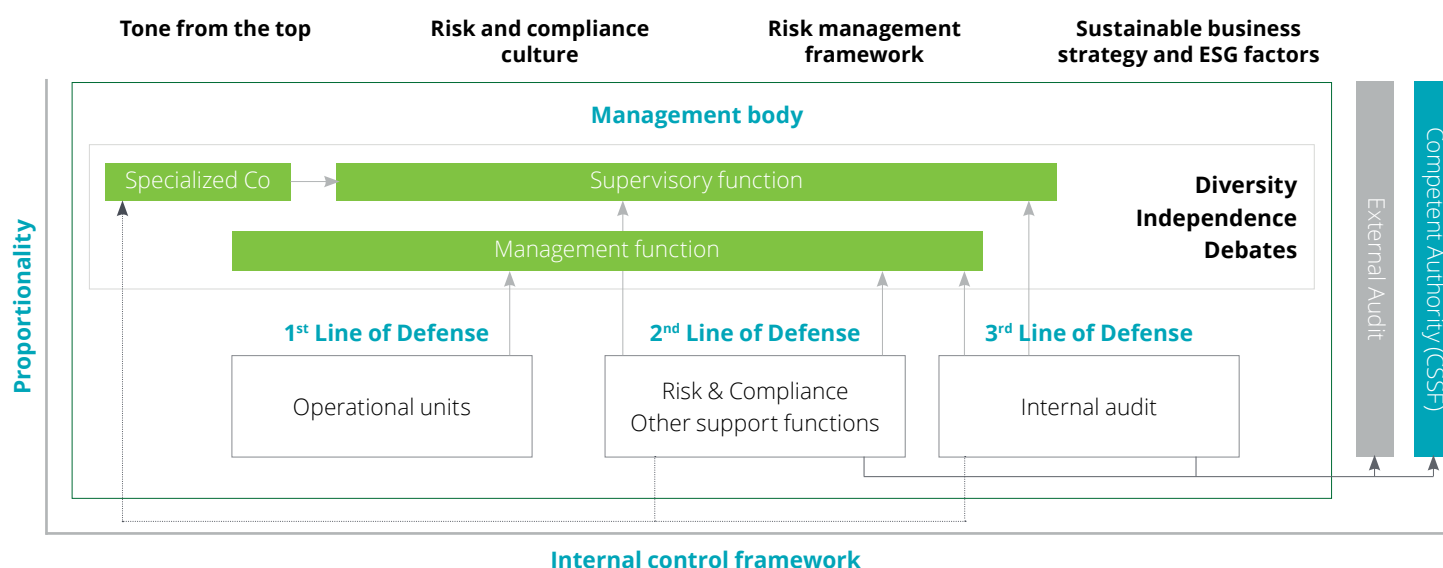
Tone from the top

Risk and compliance culture

Risk management framework

Sustainable business strategy and ESG factors

Proportionality

Management body

Specialized Co

Supervisory function

Management function

Diversity
Independence
Debates

$1^{st}$ Line of Defense

$2^{nd}$ Line of Defense

$3^{rd}$ Line of Defense

Operational units

Risk & Compliance
Other support functions

Internal audit

External Audit

Competent Authority (CSSF)

Internal control framework